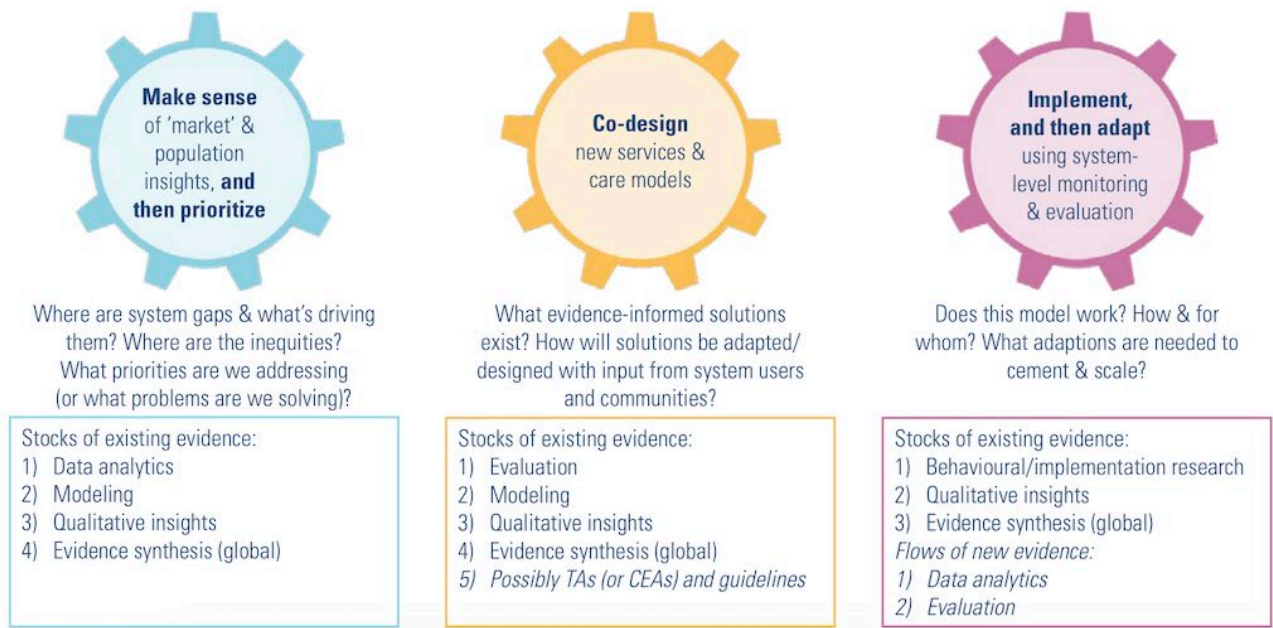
**Make sense** of 'market' & population insights, **and then prioritize**

Where are system gaps & what's driving them? Where are the inequities? What priorities are we addressing (or what problems are we solving)?

Stocks of existing evidence:
1) Data analytics
2) Modeling
3) Qualitative insights
4) Evidence synthesis (global)

**Co-design** new services & care models

What evidence-informed solutions exist? How will solutions be adapted/ designed with input from system users and communities?

Stocks of existing evidence:
1) Evaluation
2) Modeling
3) Qualitative insights
4) Evidence synthesis (global)
*5) Possibly TAs (or CEAs) and guidelines*

**Implement, and then adapt** using system-level monitoring & evaluation

Does this model work? How & for whom? What adaptions are needed to cement & scale?

Stocks of existing evidence:
1) Behavioural/implementation research
2) Qualitative insights
3) Evidence synthesis (global)
*Flows of new evidence:*
*1) Data analytics*
*2) Evaluation*